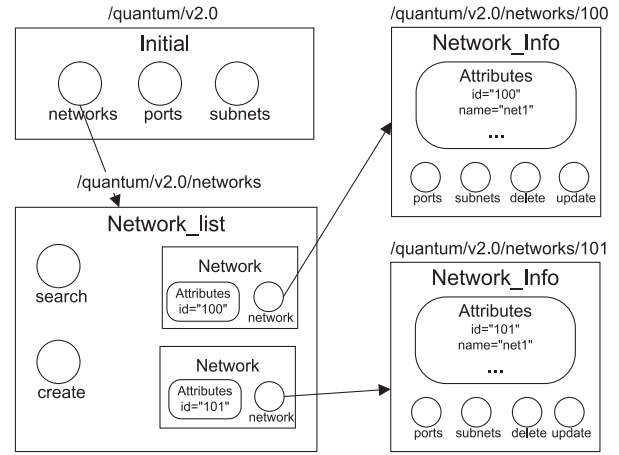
/quantum/v2.0

Initial

networks ports subnets

/quantum/v2.0/networks

Network_list

search

create

Network

Attributes id="100"

network

Network

Attributes id="101"

network

/quantum/v2.0/networks/100

Network_Info

Attributes id="100" name="net1" ...

ports subnets delete update

/quantum/v2.0/networks/101

Network_Info

Attributes id="101" name="net1" ...

ports subnets delete update